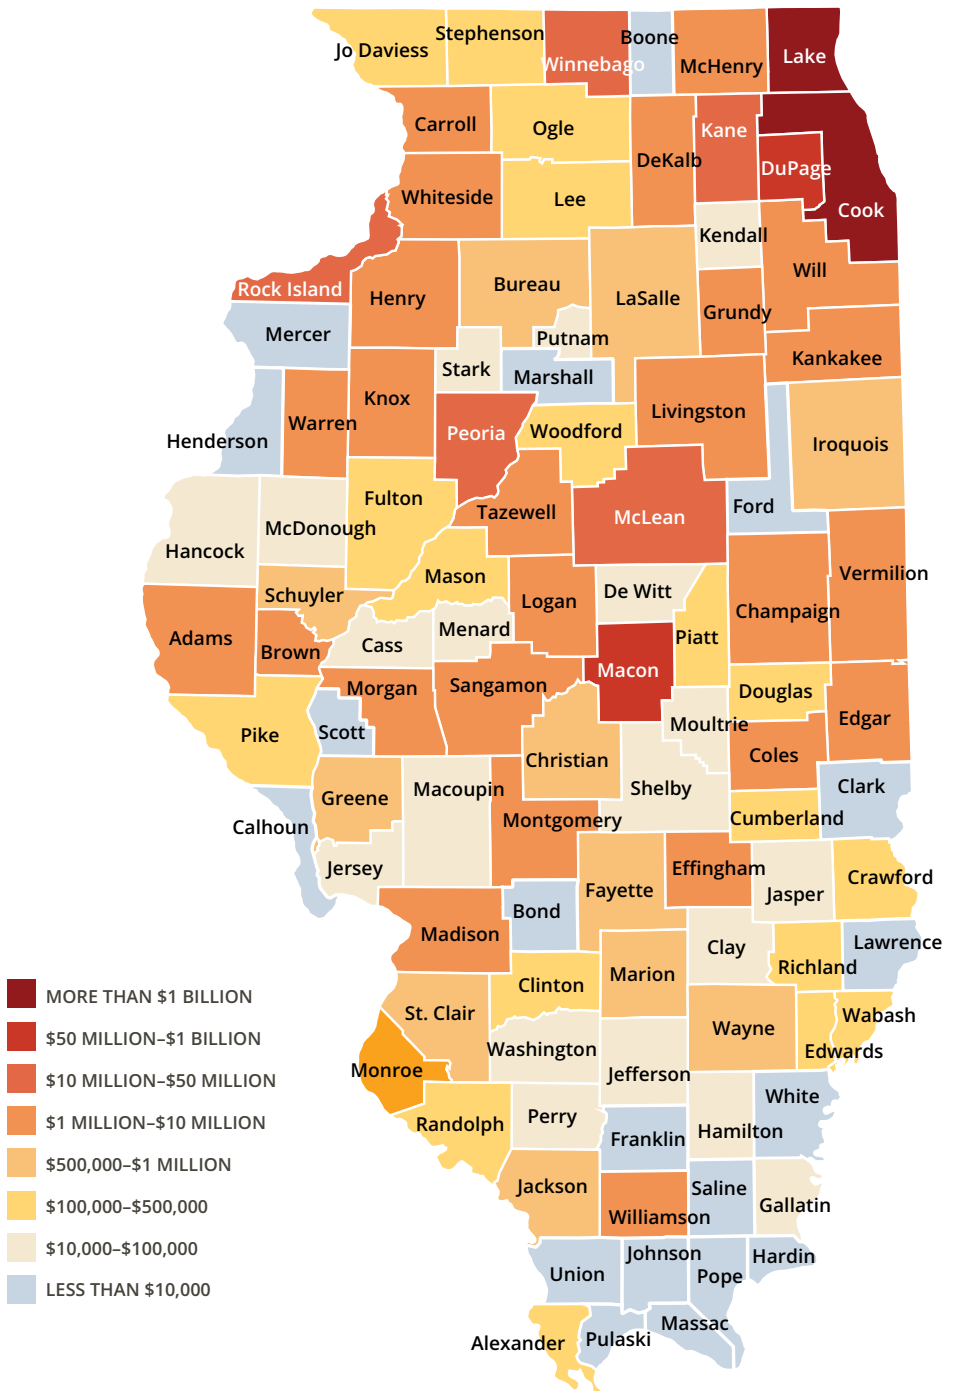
Jo Daviess
Stephenson
Winnebago
Boone
McHenry
Lake
Carroll
Ogle
Kane
DeKalb
DuPage
Cook
Whiteside
Lee
Kendall
Rock Island
Henry
Bureau
LaSalle
Will
Grundy
Mercer
Putnam
Stark
Marshall
Kankakee
Knox
Warren
Henderson
Peoria
Woodford
Livingston
Iroquois
Fulton
McDonough
Tazewell
McLean
Ford
Hancock
Mason
Schuyler
Logan
De Witt
Vermilion
Champaign
Adams
Cass
Menard
Piatt
Brown
Macon
Morgan
Sangamon
Douglas
Edgar
Pike
Scott
Moultrie
Christian
Coles
Shelby
Clark
Greene
Macoupin
Calhoun
Montgomery
Cumberland
Jersey
Effingham
Jasper
Crawford
Fayette
Bond
Madison
Clay
Lawrence
Richland
Clinton
Marion
St. Clair
Wabash
Wayne
Washington
Edwards
Monroe
Jefferson
White
Randolph
Perry
Franklin
Hamilton
Jackson
Saline
Williamson
Gallatin
Johnson
Hardin
Union
Pope
Massac
Pulaski
Alexander

MORE THAN $1 BILLION
$50 MILLION–$1 BILLION
$10 MILLION–$50 MILLION
$1 MILLION–$10 MILLION
$500,000–$1 MILLION
$100,000–$500,000
$10,000–$100,000
LESS THAN $10,000